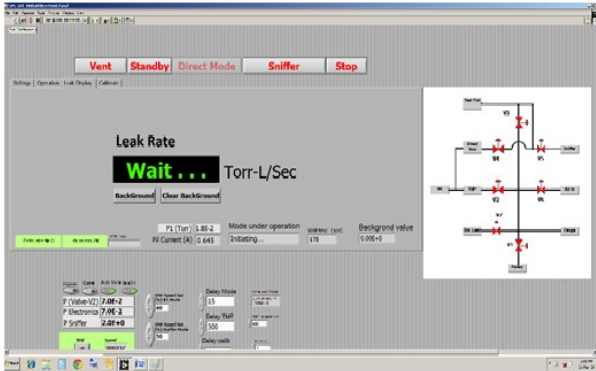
Vent
Standby
Direct Mode
Sniffer
Stop

Settings
Operation
Leak Display
Calibrate

Leak Rate
Wait . . .
Torr-L/Sec
BackGround
Clear BackGround

P1 (Torr) 1.8E-2
Fil Current (A) 0.645
Mode under operation
Initiating...
178
Backgrond value
0.00E+0

P (Valve-V2) 7.0E-2
P Electronics 7.0E-2
P Sniffer 2.0E+0

Delay Mode
15
Delay TMP
300

V3
V4
V5
V2
V6
V7
V1